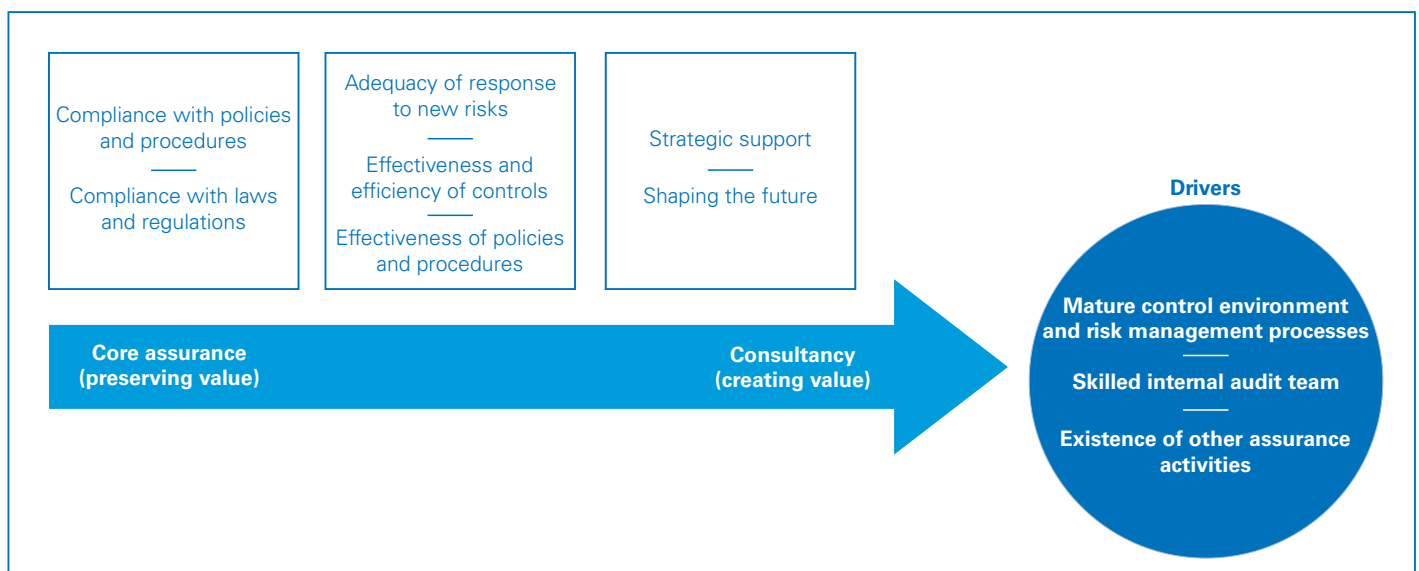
Compliance with policies and procedures

Compliance with laws and regulations

Adequacy of response to new risks

Effectiveness and efficiency of controls

Effectiveness of policies and procedures

Strategic support

Shaping the future

Core assurance (preserving value)

Consultancy (creating value)

Drivers

Mature control environment and risk management processes

Skilled internal audit team

Existence of other assurance activities